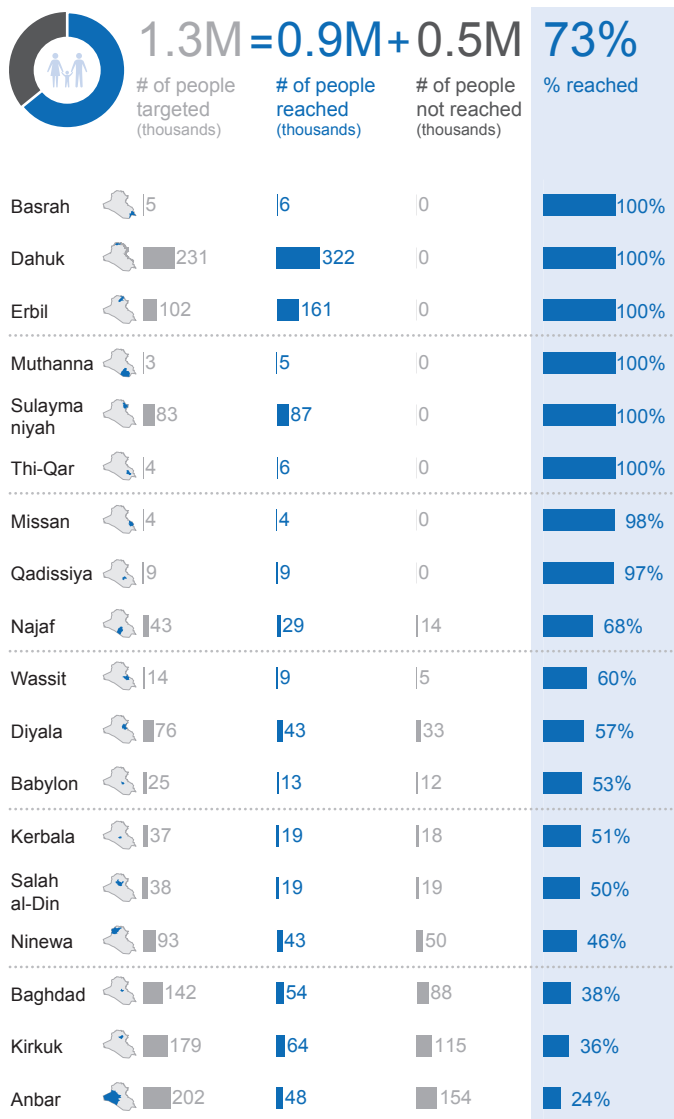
1.3M = 0.9M + 0.5M 73%

# of people targeted (thousands) | # of people reached (thousands) | # of people not reached (thousands) | % reached

| | # of people targeted (thousands) | # of people reached (thousands) | # of people not reached (thousands) | % reached |
|---|---|---|---|---|
| Basrah | 5 | 6 | 0 | 100% |
| Dahuk | 231 | 322 | 0 | 100% |
| Erbil | 102 | 161 | 0 | 100% |
| Muthanna | 3 | 5 | 0 | 100% |
| Sulaymaniyah | 83 | 87 | 0 | 100% |
| Thi-Qar | 4 | 6 | 0 | 100% |
| Missan | 4 | 4 | 0 | 98% |
| Qadissiya | 9 | 9 | 0 | 97% |
| Najaf | 43 | 29 | 14 | 68% |
| Wassit | 14 | 9 | 5 | 60% |
| Diyala | 76 | 43 | 33 | 57% |
| Babylon | 25 | 13 | 12 | 53% |
| Kerbala | 37 | 19 | 18 | 51% |
| Salah al-Din | 38 | 19 | 19 | 50% |
| Ninewa | 93 | 43 | 50 | 46% |
| Baghdad | 142 | 54 | 88 | 38% |
| Kirkuk | 179 | 64 | 115 | 36% |
| Anbar | 202 | 48 | 154 | 24% |